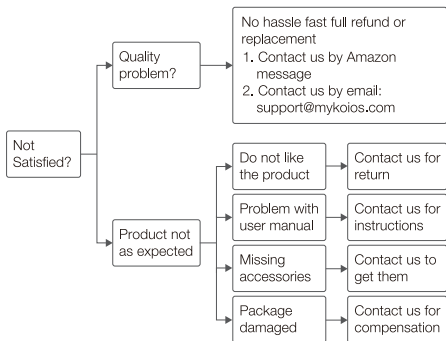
Not Satisfied?

Quality problem?

No hassle fast full refund or replacement
1. Contact us by Amazon message
2. Contact us by email: support@mykoios.com

Product not as expected

Do not like the product

Contact us for return

Problem with user manual

Contact us for instructions

Missing accessories

Contact us to get them

Package damaged

Contact us for compensation